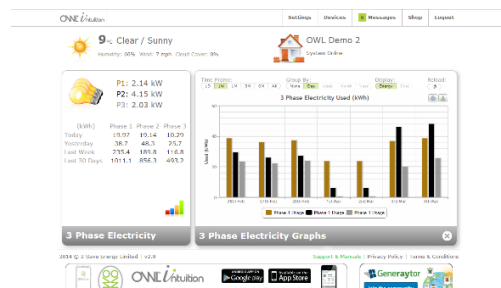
OWL intuition

Settings Devices 5 Messages Shop Logout

9°c Clear / Sunny

Humidity: 80% Wind: 7 mph Cloud Cover: 0%

OWL Demo 2

System Online

P1: 2.14 kW
P2: 4.15 kW
P3: 2.03 kW

| (kWh) | Phase 1 | Phase 2 | Phase 3 |
|---|---|---|---|
| Today | 19.07 | 19.14 | 10.29 |
| Yesterday | 38.7 | 48.3 | 25.7 |
| Last Week | 235.4 | 189.8 | 116.8 |
| Last 30 Days | 1011.1 | 856.3 | 493.2 |

3 Phase Electricity

Time Frame: 15 1H 1W 3H 6H All
Group By: None Day
Display: Energy Cost
Reload:

3 Phase Electricity Used (kWh)

Used (kWh)

Phase 1 Days Phase 2 Days Phase 3 Days

3 Phase Electricity Graphs

2014 © 2 Save Energy Limited | v2.0

Support & Manuals | Privacy Policy | Terms & Conditions

OWL intuition

Google play

App Store

Generaytor